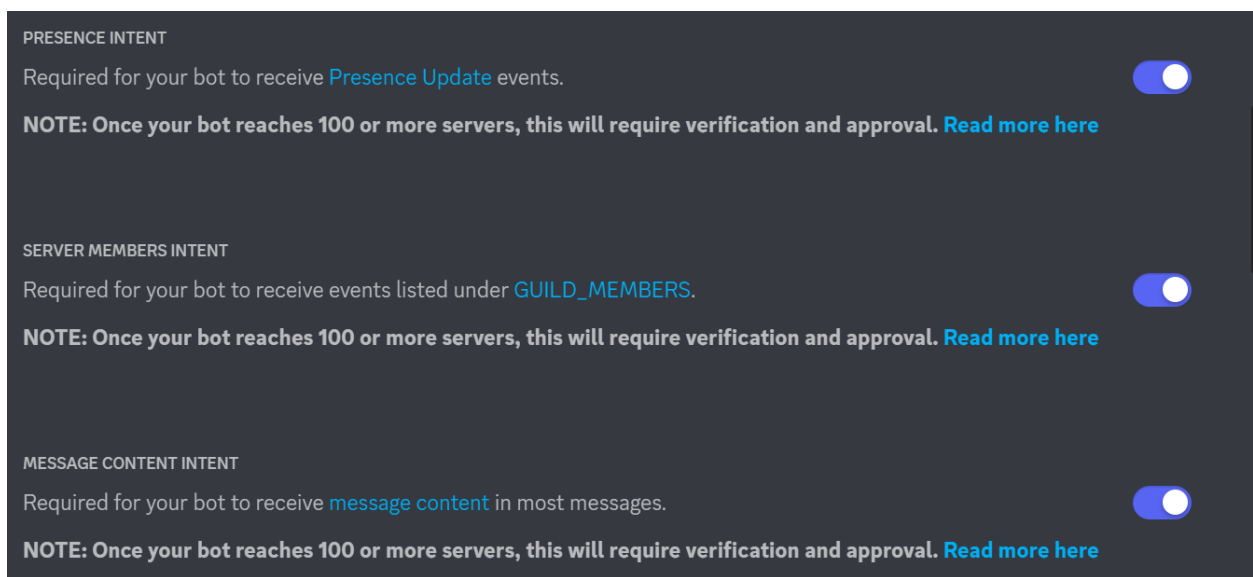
PRESENCE INTENT

Required for your bot to receive Presence Update events.

NOTE: Once your bot reaches 100 or more servers, this will require verification and approval. Read more here

SERVER MEMBERS INTENT

Required for your bot to receive events listed under GUILD_MEMBERS.

NOTE: Once your bot reaches 100 or more servers, this will require verification and approval. Read more here

MESSAGE CONTENT INTENT

Required for your bot to receive message content in most messages.

NOTE: Once your bot reaches 100 or more servers, this will require verification and approval. Read more here